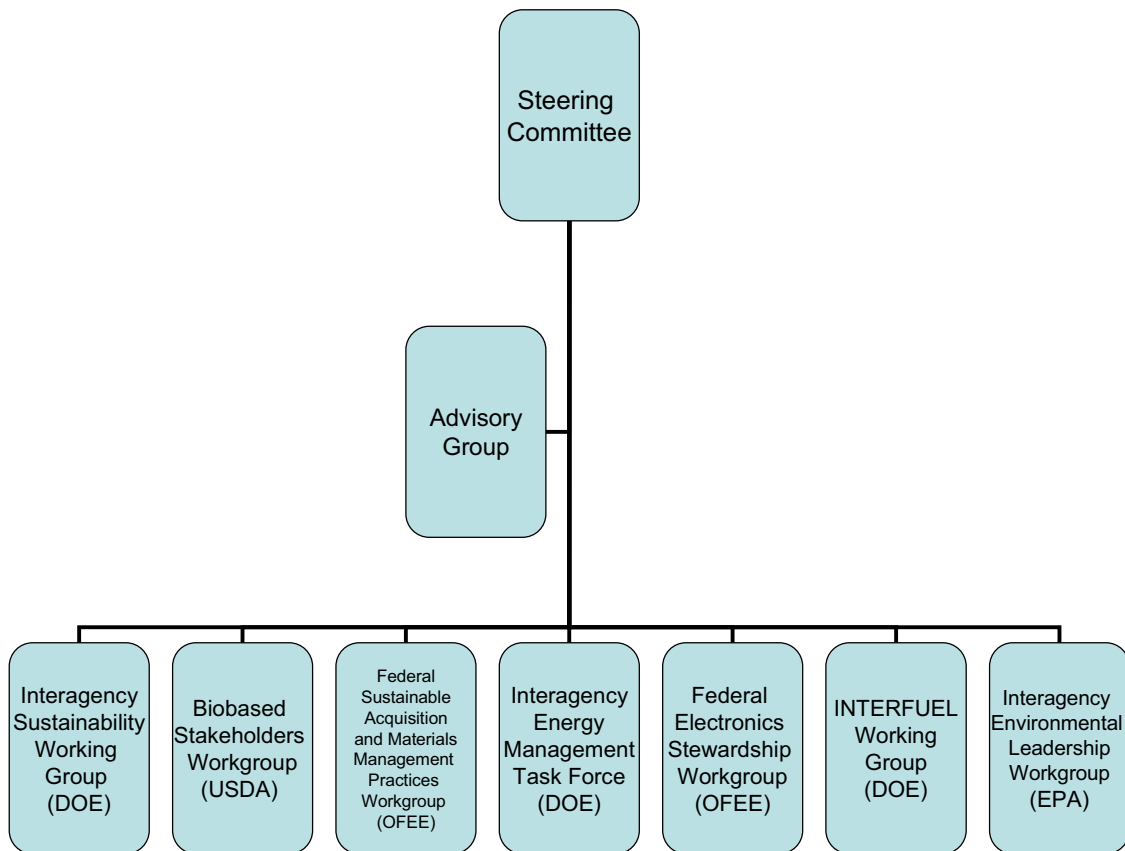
Steering Committee

Advisory Group

Interagency Sustainability Working Group (DOE)

Biobased Stakeholders Workgroup (USDA)

Federal Sustainable Acquisition and Materials Management Practices Workgroup (OFEE)

Interagency Energy Management Task Force (DOE)

Federal Electronics Stewardship Workgroup (OFEE)

INTERFUEL Working Group (DOE)

Interagency Environmental Leadership Workgroup (EPA)